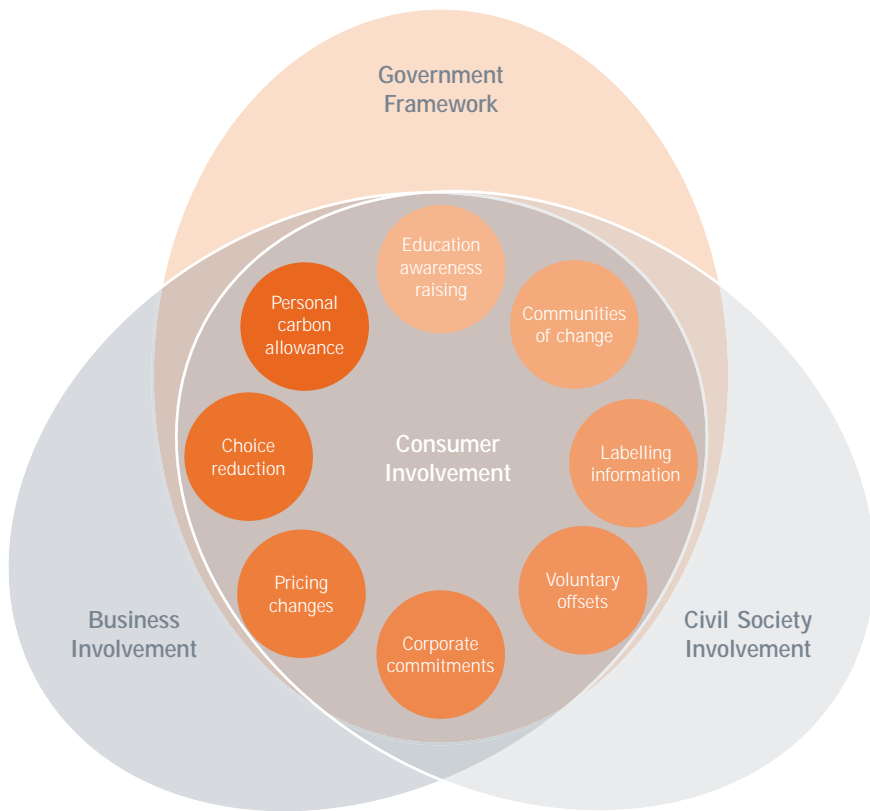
Government Framework

Education awareness raising

Personal carbon allowance

Communities of change

Choice reduction

Consumer Involvement

Labelling information

Pricing changes

Voluntary offsets

Corporate commitments

Business Involvement

Civil Society Involvement